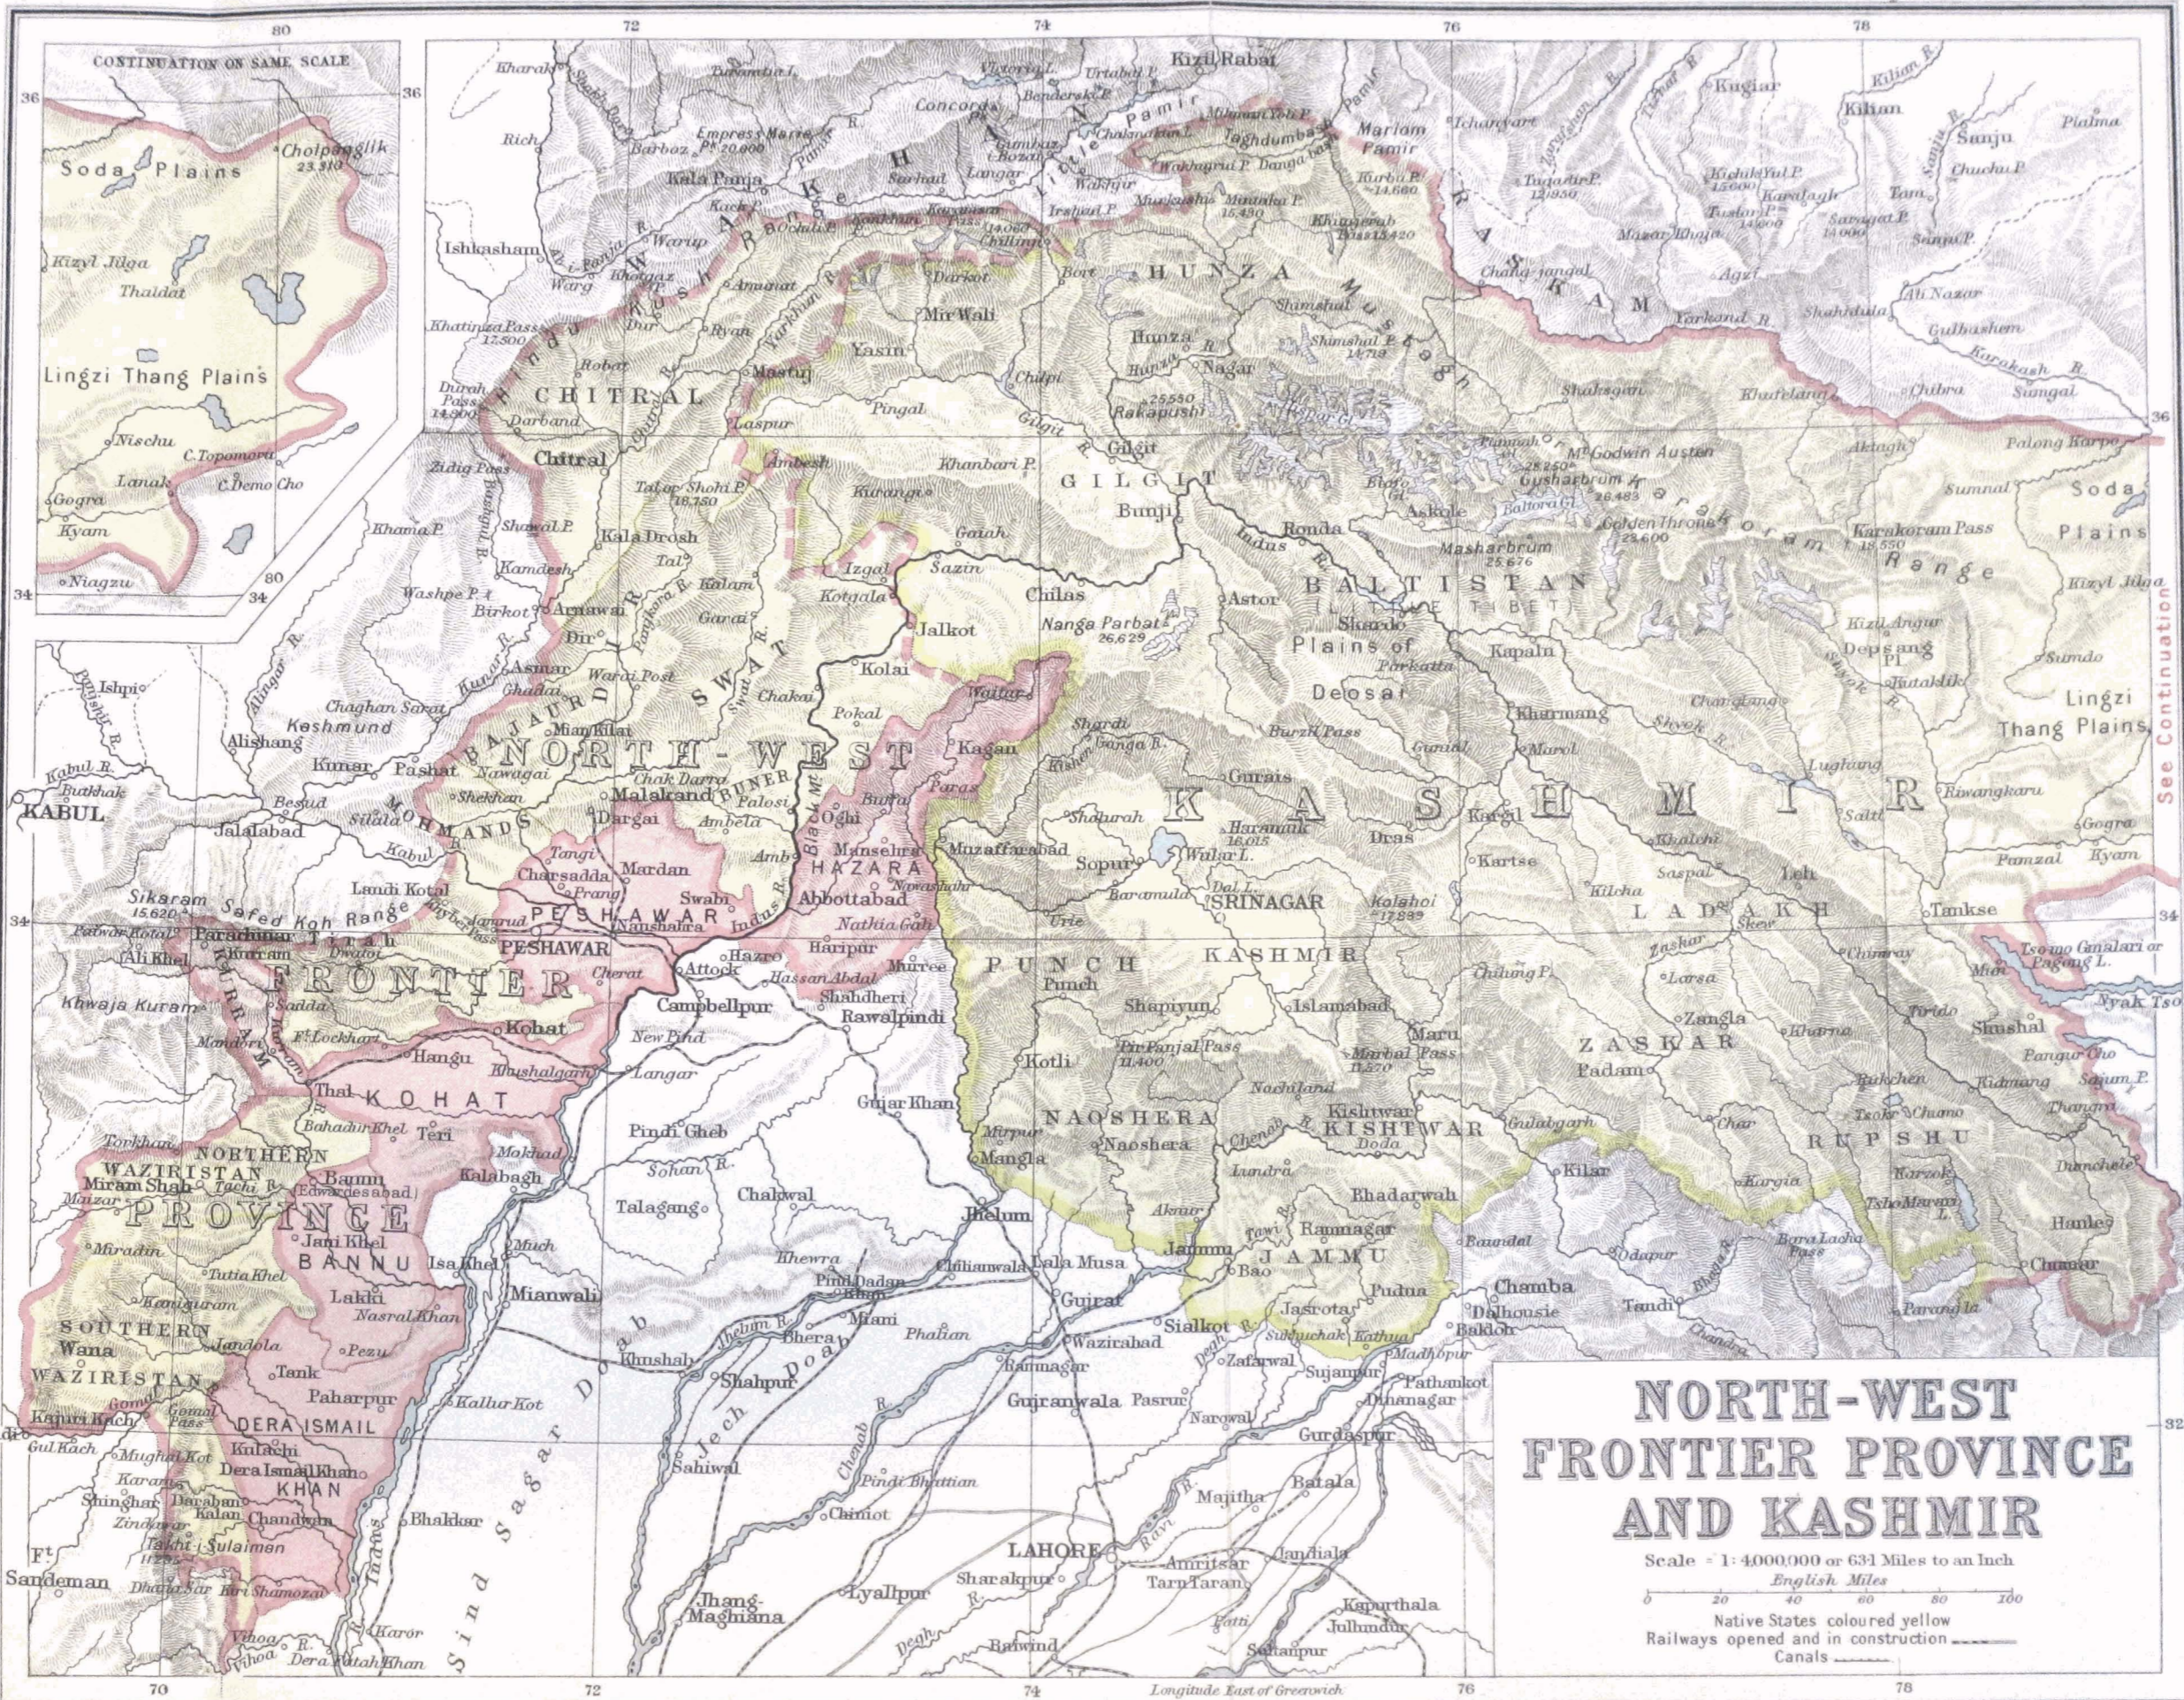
NORTH-WEST FRONTIER PROVINCE AND KASHMIR

Scale = 1:4,000,000 or 63·1 Miles to an Inch

English Miles

0 20 40 60 80 100

Native States coloured yellow

Railways opened and in construction

Canals

CONTINUATION ON SAME SCALE

Soda Plains

Cholpanglik 23,310

Kizyl Jilga

Thaldat

Lingzi Thang Plains

Nischu

C. Topomora

Lanak

C. Demo Cho

Gogra

Kyam

Niagzu

80

36

34

72

74

76

78

70

32

Longitude East of Greenwich

See Continuation

KABUL

Jalalabad

Kunar

Pashat

Besud

Ishpi

Alishang

Keshmund

Chaghan Sarai

Sikaram 15,620

Safed Koh Range

Landi Kotal

Peiwar Kotal

Paracbinar

Ali Khel

Kuram

Tirah

Khwaja Kuram

FRONTIER

NORTH-WEST

PROVINCE

NORTHERN WAZIRISTAN

SOUTHERN WAZIRISTAN

Miram Shah

Bannu (Edwardesabad)

BANNU

Wana

Tank

Kohat

KOHAT

PESHAWAR

Peshawar

Charsadda

Mardan

Swabi

Nowshera

Malakand

Dargai

HAZARA

Abbottabad

Mansehra

Oghi

Haripur

Murree

Nathia Gali

Attock

Campbellpur

Rawalpindi

Hazro

Hassan Abdal

Shahdheri

CHITRAL

Chitral

Mastuj

Dir

SWAT

BAJAUR

MOHMANDS

BUNER

Ambela

Kalam

Chakdarra

Ishkasham

Warg

Wakhan

Rich

Kharak

Barboz

Sarhad

Langar

Kala Panja

Empress Mariam Pt. 20,000

Concord

Kizil Rabat

Little Pamir

Taghdumbash Pamir

Mariam Pamir

Tashkurgan

Kurba P. 14,680

Mintaka P.

Khunjerab Pass 15,420

Kilian

Kugiar

Sanju

Chuchu P.

Kilian P.

Plaina

Kichik Yal P.

Tuslan P.

Karalagh

Sanju P.

Yarkand R.

RASKAM

Shahidula

Ali Nazar

Gulbashem

Karakash R.

Chibra

Sumgal

Khafelung

Palong Karpo

Soda Plains

Sumnal

Karakoram Pass 18,550

Karakoram Range

Mt. Godwin Austen 28,250

Gasherbrum 26,483

Golden Throne 23,600

Masharbrum 25,676

Baltoro Gl.

Askole

BALTISTAN (LITTLE TIBET)

Skardo

Plains of Deosai

Parkatta

Burzil Pass

Kapalu

Kharmang

Marol

Kargil

Dras

Leh

LADAKH

Khalchi

Saspal

Kilcha

Lugtang

Salti

Rewangkaru

Tankse

Depsang Pl.

Kizil Angur

Sumdo

Gogra

Kyam

Pamzal

Lingzi Thang Plains

Kizyl Jilga

Tso mo Gnalari or Pangong L.

Nyak Tso

Mun

Shushal

Chinmay

Changchenmo

Shyok R.

Hanle

Tsho Moreri L.

Chumar

RUPSHU

ZASKAR

Padam

Larsa

Zangla

Kharna

Rukchen

Chumo

Karzok

Kargia

Bara Lacha Pass

Darcha

Kilar

Chamba

Dalhousie

Bakloh

Tandi

Chandra

HUNZA

Hunza

Nagar

Rakaposhi 25,550

Gilgit

GILGIT

Bunji

Chilas

Nanga Parbat 26,629

Astor

Yasin

Chitral

Darkot

Mir Wali

Ghizar

Pingal

Laspur

Shandur

Khanbari P.

Gaiah

Sazin

Jalkot

Kolai

Pokal

Kagan

Shardi

Gurais

KASHMIR

Muzaffarabad

Sopur

Baramula

Wular L.

SRINAGAR

Dal L.

Kolahoi 17,839

Islamabad

Shupiyan

Pir Panjal Pass 11,400

Punch

PUNCH

Kotli

Uri

Haramuk 16,015

NAOSHERA

Naoshera

Mirpur

Mangla

Kishtwar

KISHTWAR

Doda

Marbal Pass 11,570

Bhadarwah

Ramnagar

JAMMU

Jammu

Bao

Jasrota

Kathua

Sialkot

Gujrat

Jhelum

Dina

Chilianwala

Lala Musa

Pind Dadan Khan

Miani

Bhera

Phalian

Wazirabad

Ramnagar

Gujranwala

Pasrur

Narowal

Zafarwal

Gurdaspur

Pathankot

Dinanagar

Sujanpur

Madhopur

Batala

Majitha

Amritsar

Tarn Taran

Jandiala

LAHORE

Kapurthala

Jullundur

Sultanpur

Sharakpur

Lyallpur

Jhang Maghiana

Chiniot

Pindi Bhattian

Sahiwal

Shahpur

Khushab

Mianwali

Isa Khel

Kalabagh

Makhad

Pindi Gheb

Talagang

Chakwal

Sohan R.

Gujar Khan

Khewra

Sind Sagar Doab

Jech Doab

Bhakkar

Kallur Kot

Lakki

Pezu

Paharpur

DERA ISMAIL KHAN

Dera Ismail Khan

Kulachi

Draban

Chaudwan

Takht i Sulaiman 11,295

Ft. Sandeman

Gomal Pass

Kajuri Kach

Gul Kach

Mughal Kot

Sulaiman

Dera Fatah Khan

Vihoa

Karor

Indus

Jhelum R.

Chenab R.

Ravi R.

Beas R.

Hangu

Thal

Teri

Khushalgarh

Cherat

Langar

New Pind

Fort Lockhart

Kurram R.

Miranshah

Jani Khel

Dera Ismail

Kaniguram

Miradin

Tutta Khel

Jandola

Mazar

Tochi R.

Jalandar

Ronda

Indus R.

Sazin

Izgal

Kotgala

Kilar

Warwan

Chenab R.

Nachilang

Maru Pass

Lundra

Akhnur

Tawi R.